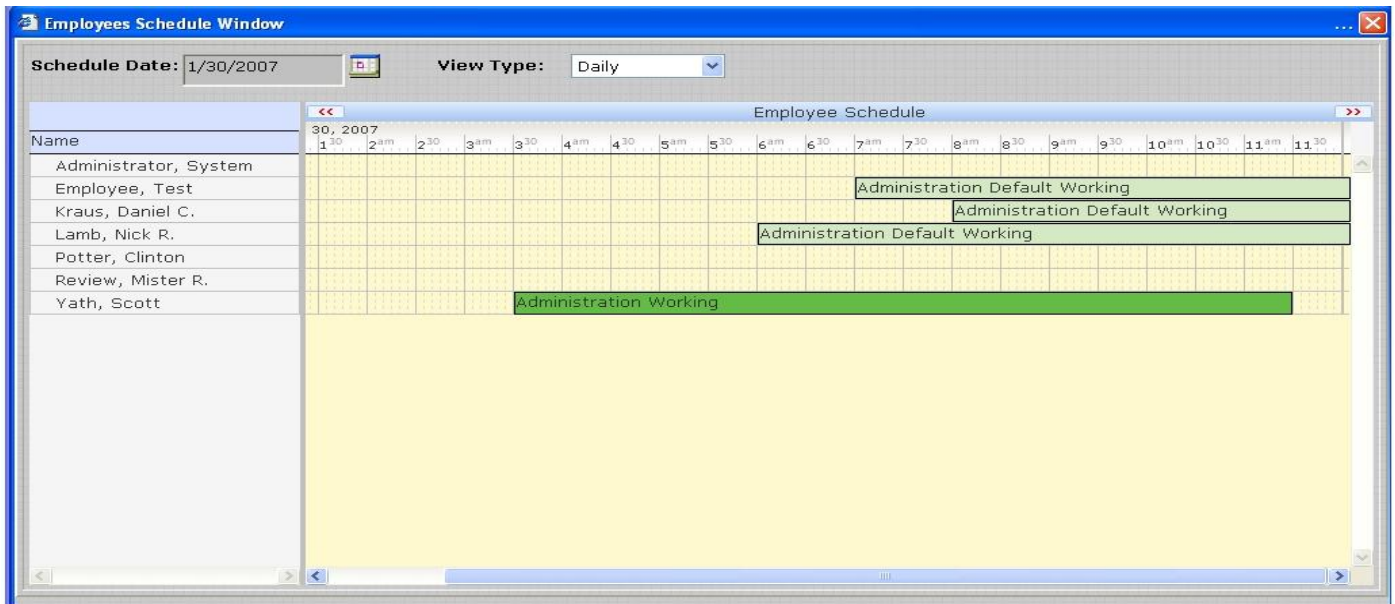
Employees Schedule Window

Schedule Date: 1/30/2007

View Type: Daily

<< Employee Schedule >>

Name

30, 2007

$1^{30}$ $2^{am}$ $2^{30}$ $3^{am}$ $3^{30}$ $4^{am}$ $4^{30}$ $5^{am}$ $5^{30}$ $6^{am}$ $6^{30}$ $7^{am}$ $7^{30}$ $8^{am}$ $8^{30}$ $9^{am}$ $9^{30}$ $10^{am}$ $10^{30}$ $11^{am}$ $11^{30}$

Administrator, System

Employee, Test — Administration Default Working

Kraus, Daniel C. — Administration Default Working

Lamb, Nick R. — Administration Default Working

Potter, Clinton

Review, Mister R.

Yath, Scott — Administration Working